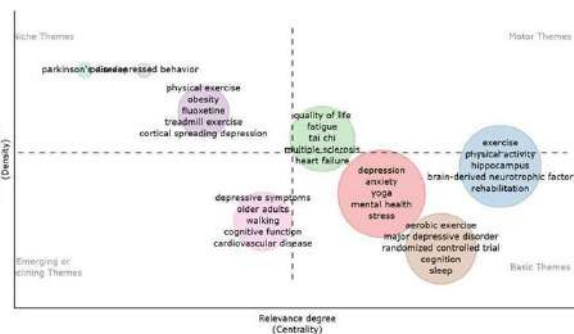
Niche Themes

Motor Themes

parkinson's disease depressed behavior

physical exercise
obesity
fluoxetine
treadmill exercise
cortical spreading depression

quality of life
fatigue
tai chi
multiple sclerosis
heart failure

exercise
physical activity
hippocampus
brain-derived neurotrophic factor
rehabilitation

(Density)

depression
anxiety
yoga
mental health
stress

depressive symptoms
older adults
walking
cognitive function
cardiovascular disease

aerobic exercise
major depressive disorder
randomized controlled trial
cognition
sleep

Emerging or
Declining Themes

Basic Themes

Relevance degree
(Centrality)